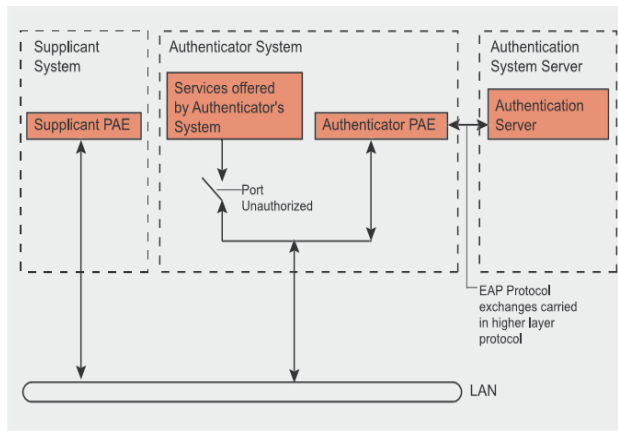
Supplicant System

Supplicant PAE

Authenticator System

Services offered by Authenticator's System

Authenticator PAE

Port Unauthorized

Authentication System Server

Authentication Server

EAP Protocol exchanges carried in higher layer protocol

LAN